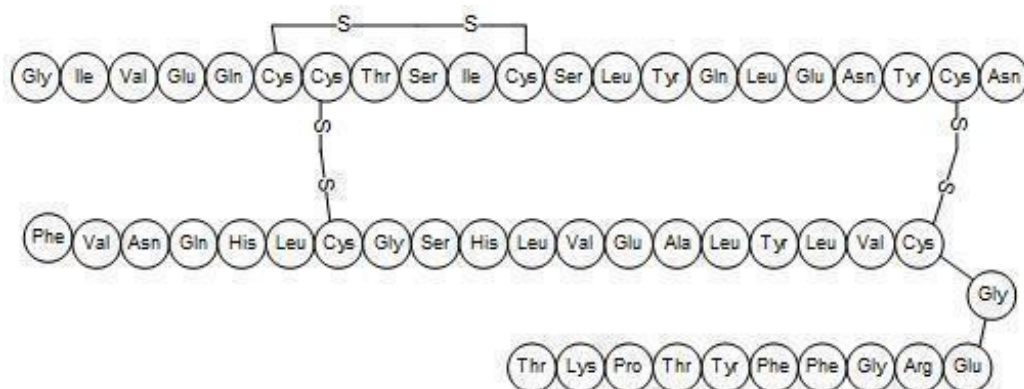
S S

Gly Ile Val Glu Gln Cys Cys Thr Ser Ile Cys Ser Leu Tyr Gln Leu Glu Asn Tyr Cys Asn

S S

S S

Phe Val Asn Gln His Leu Cys Gly Ser His Leu Val Glu Ala Leu Tyr Leu Val Cys

Gly

Thr Lys Pro Thr Tyr Phe Phe Gly Arg Glu